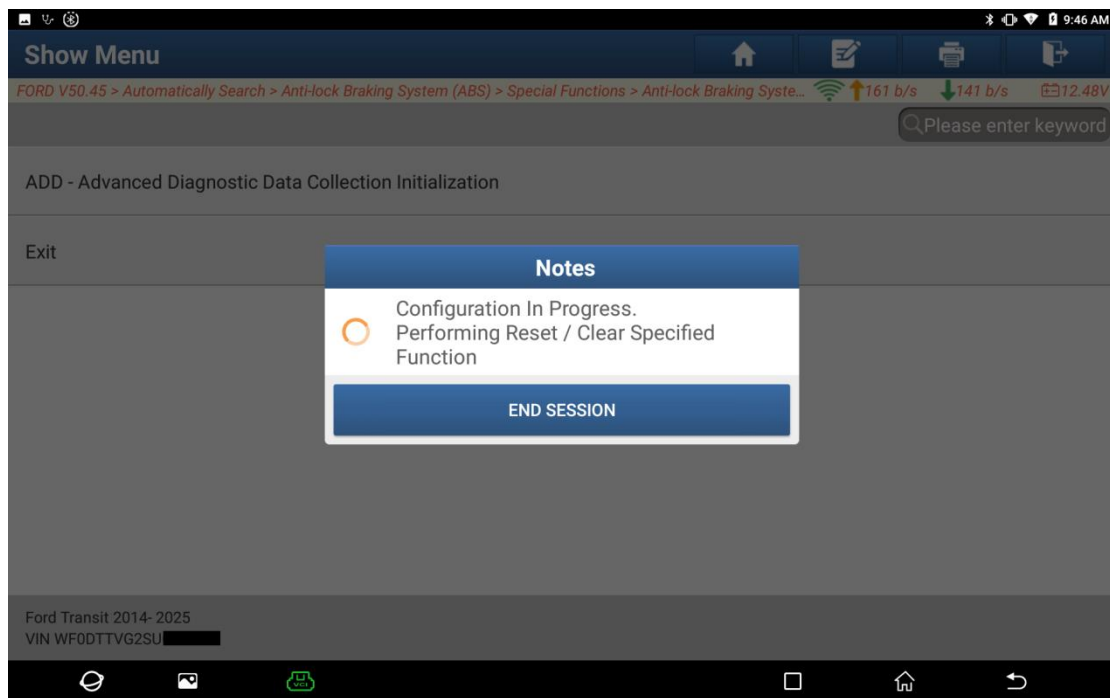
9:46 AM

Show Menu

FORD V50.45 > Automatically Search > Anti-lock Braking System (ABS) > Special Functions > Anti-lock Braking Syste... 161 b/s 141 b/s 12.48V

Please enter keyword

ADD - Advanced Diagnostic Data Collection Initialization

Exit

Notes

Configuration In Progress. Performing Reset / Clear Specified Function

END SESSION

Ford Transit 2014- 2025
VIN WF0DTTVG2SU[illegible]

VCI